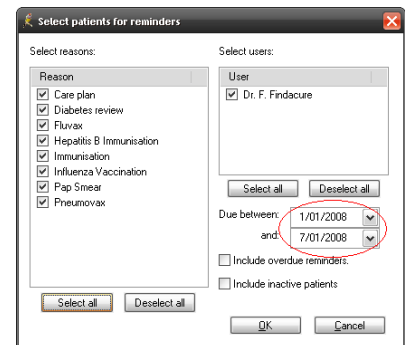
Select patients for reminders

Select reasons:

| Reason |
|---|
| Care plan |
| Diabetes review |
| Fluvax |
| Hepatitis B Immunisation |
| Immunisation |
| Influenza Vaccination |
| Pap Smear |
| Pneumovax |

Select all Deselect all

Select users:

| User |
|---|
| Dr. F. Findacure |

Select all Deselect all

Due between: 1/01/2008

and: 7/01/2008

Include overdue reminders.

Include inactive patients

OK Cancel